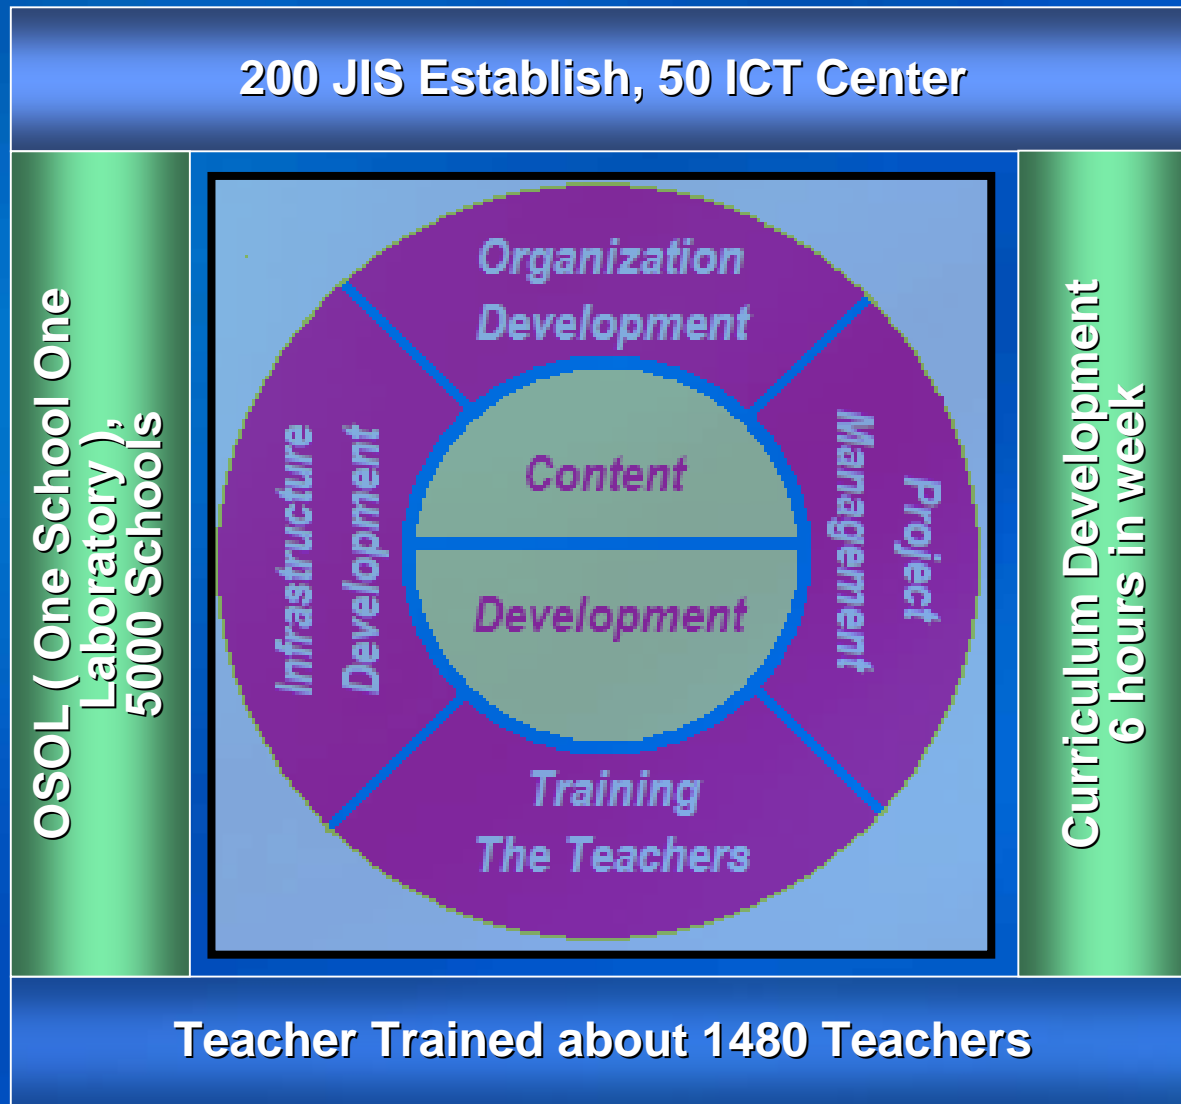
200 JIS Establish, 50 ICT Center

OSOL ( One School One Laboratory ), 5000 Schools

Organization Development

Infrastructure Development

Content

Development

Project Management

Training The Teachers

Curriculum Development 6 hours in week

Teacher Trained about 1480 Teachers